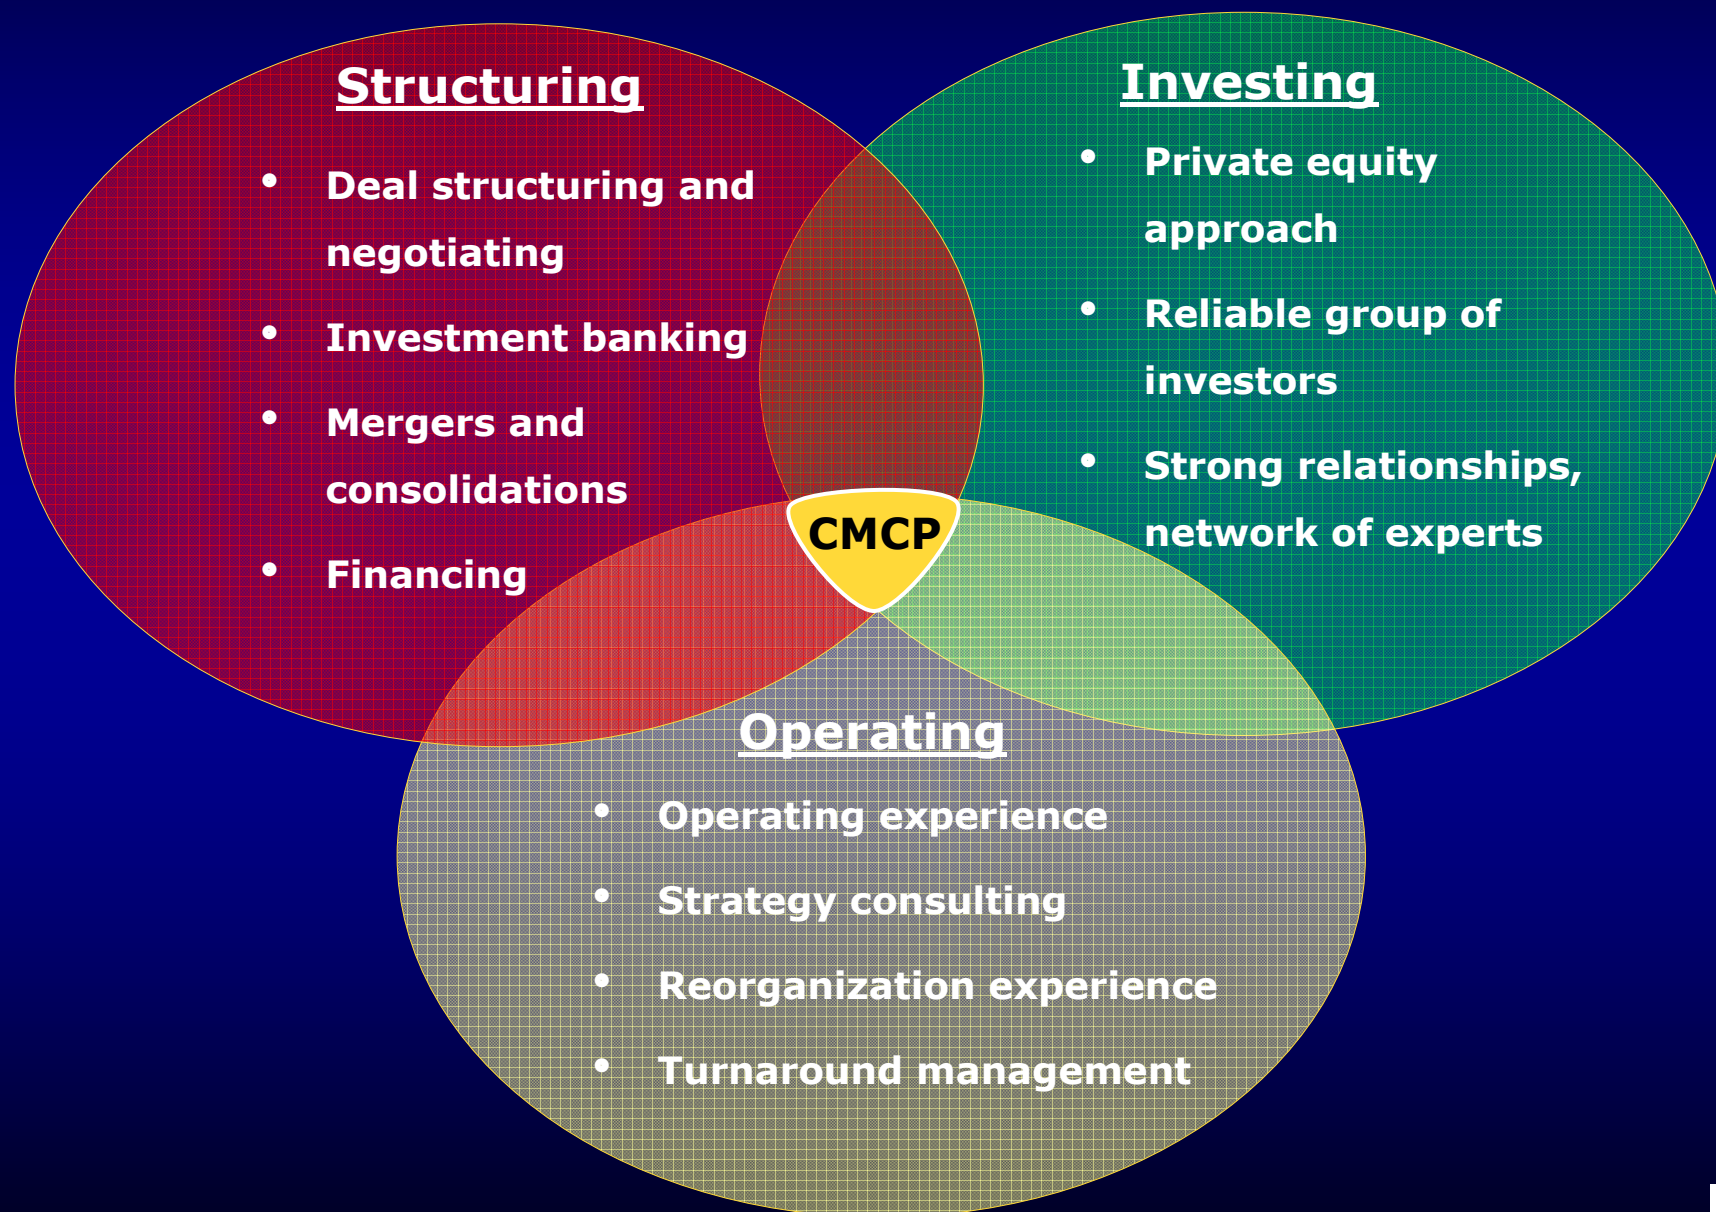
Structuring

- Deal structuring and negotiating
- Investment banking
- Mergers and consolidations
- Financing

Investing

- Private equity approach
- Reliable group of investors
- Strong relationships, network of experts

CMCP

Operating

- Operating experience
- Strategy consulting
- Reorganization experience
- Turnaround management